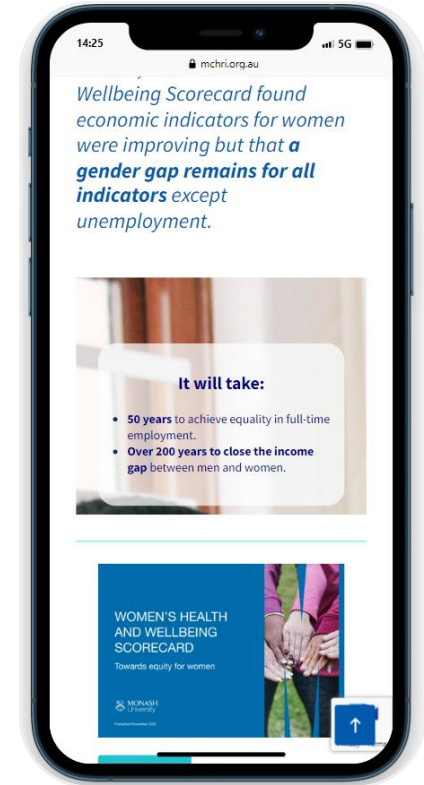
14:25

5G

mchri.org.au

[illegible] Wellbeing Scorecard found economic indicators for women were improving but that **a gender gap remains for all indicators** except unemployment.

It will take:

- **50 years** to achieve equality in full-time employment.
- **Over 200 years to close the income gap** between men and women.

WOMEN'S HEALTH AND WELLBEING SCORECARD

Towards equity for women

MONASH University

Published November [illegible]